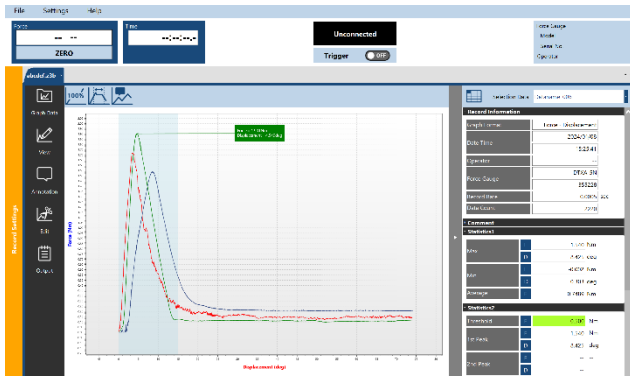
File Settings Help

Force
-- --
ZERO

Time
--:--:--.-

Unconnected

Trigger OFF

Force Gauge
Mode
Serial No.
Operator

Record Settings

Graph Data

View

Annotation

Edit

Output

100%

Displacement (deg)

Selection Data

Record Information

Graph Format
Force - Displacement

Date Time

Operator

Force Gauge

Record Rate

Data Count

Comment

Statistics1

Max

Min

Average

Statistics2

Threshold

1st Peak

2nd Peak